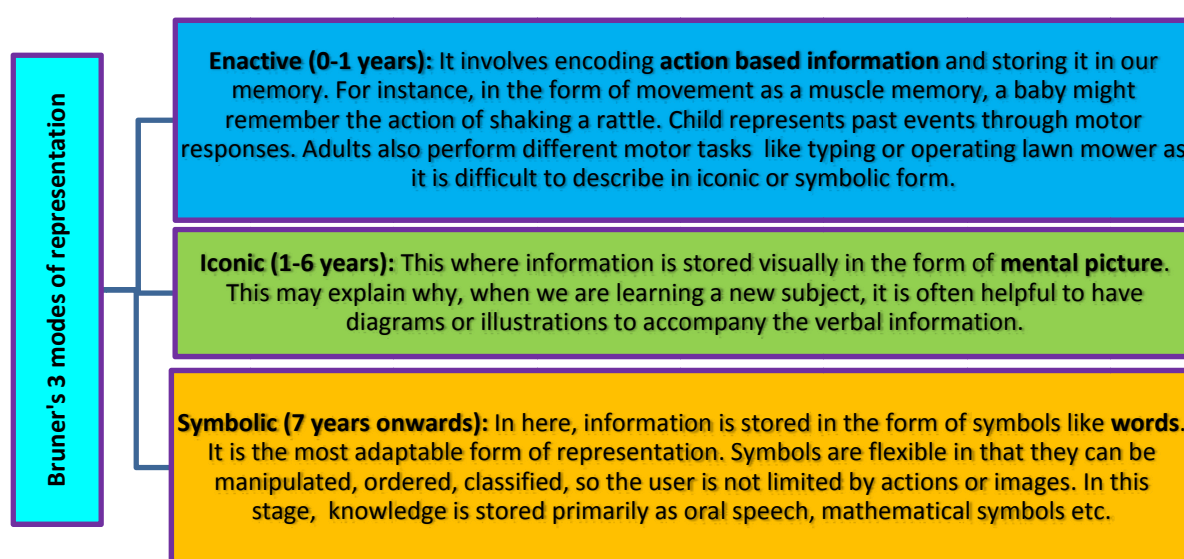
Bruner's 3 modes of representation

Enactive (0-1 years): It involves encoding action based information and storing it in our memory. For instance, in the form of movement as a muscle memory, a baby might remember the action of shaking a rattle. Child represents past events through motor responses. Adults also perform different motor tasks like typing or operating lawn mower as it is difficult to describe in iconic or symbolic form.

Iconic (1-6 years): This where information is stored visually in the form of mental picture. This may explain why, when we are learning a new subject, it is often helpful to have diagrams or illustrations to accompany the verbal information.

Symbolic (7 years onwards): In here, information is stored in the form of symbols like words. It is the most adaptable form of representation. Symbols are flexible in that they can be manipulated, ordered, classified, so the user is not limited by actions or images. In this stage, knowledge is stored primarily as oral speech, mathematical symbols etc.